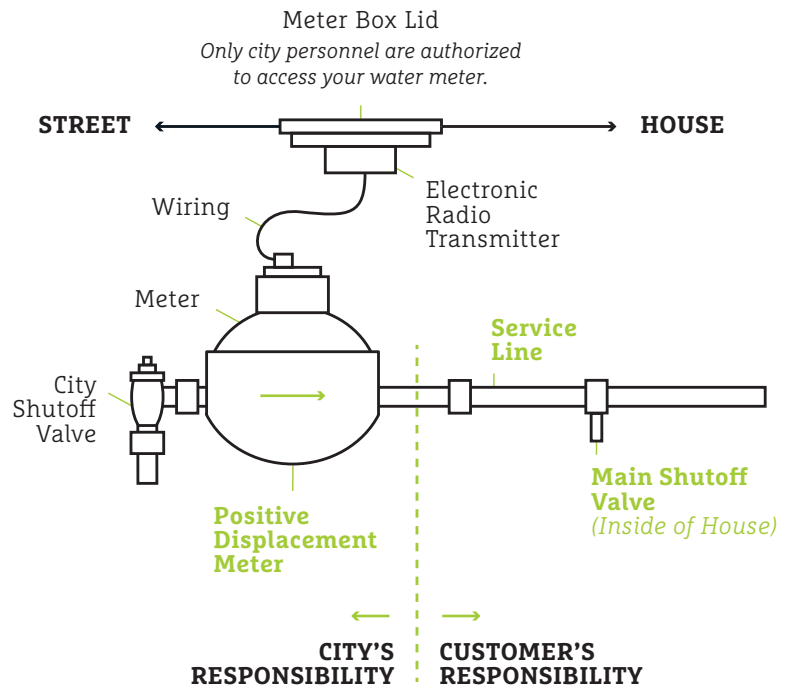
Meter Box Lid
*Only city personnel are authorized to access your water meter.*

STREET

HOUSE

Electronic Radio Transmitter

Wiring

Meter

Service Line

City Shutoff Valve

Main Shutoff Valve
*(Inside of House)*

Positive Displacement Meter

CITY'S RESPONSIBILITY

CUSTOMER'S RESPONSIBILITY